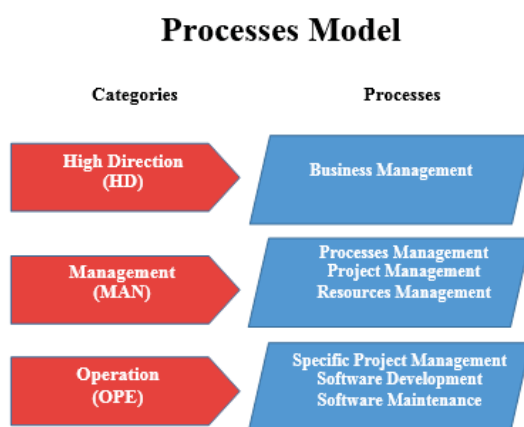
Processes Model

Categories

Processes

High Direction (HD)

Business Management

Management (MAN)

Processes Management
Project Management
Resources Management

Operation (OPE)

Specific Project Management
Software Development
Software Maintenance